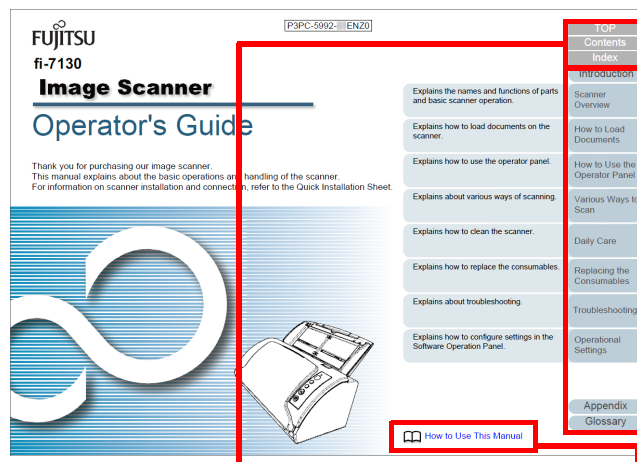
FUJITSU

P3PC-5992-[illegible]ENZ0

TOP
Contents
Index

fi-7130

Image Scanner

Operator's Guide

Thank you for purchasing our image scanner.
This manual explains about the basic operations and handling of the scanner.
For information on scanner installation and connection, refer to the Quick Installation Sheet.

Introduction

Explains the names and functions of parts and basic scanner operation.

Scanner Overview

Explains how to load documents on the scanner.

How to Load Documents

Explains how to use the operator panel.

How to Use the Operator Panel

Explains about various ways of scanning.

Various Ways to Scan

Explains how to clean the scanner.

Daily Care

Explains how to replace the consumables.

Replacing the Consumables

Explains about troubleshooting.

Troubleshooting

Explains how to configure settings in the Software Operation Panel.

Operational Settings

Appendix
Glossary

How to Use This Manual